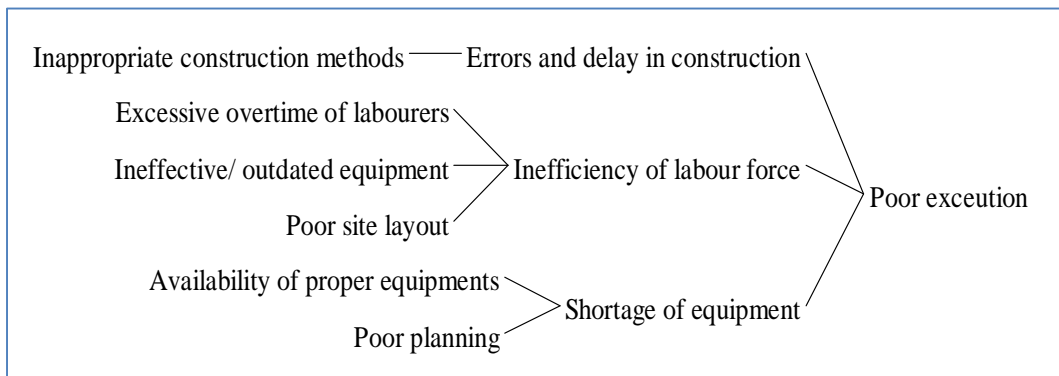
Inappropriate construction methods
Errors and delay in construction

Excessive overtime of labourers
Ineffective/ outdated equipment
Poor site layout
Inefficiency of labour force

Poor exceution

Availability of proper equipments
Poor planning
Shortage of equipment